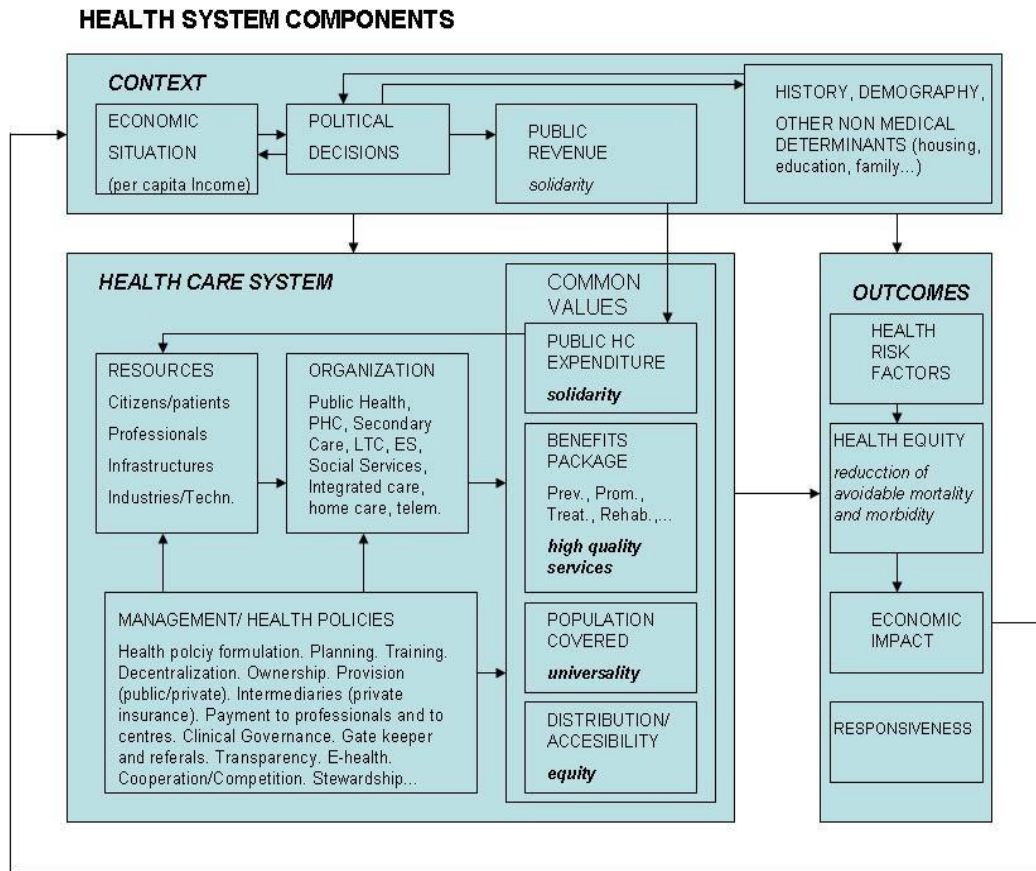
HEALTH SYSTEM COMPONENTS

CONTEXT

ECONOMIC SITUATION (per capita Income)

POLITICAL DECISIONS

PUBLIC REVENUE solidarity

HISTORY, DEMOGRAPHY, OTHER NON MEDICAL DETERMINANTS (housing, education, family...)

HEALTH CARE SYSTEM

RESOURCES
Citizens/patients
Professionals
Infrastructures
Industries/Techn.

ORGANIZATION
Public Health, PHC, Secondary Care, LTC, ES, Social Services, Integrated care, home care, telem.

MANAGEMENT/ HEALTH POLICIES
Health polciy formulation. Planning. Training. Decentralization. Ownership. Provision (public/private). Intermediaries (private insurance). Payment to professionals and to centres. Clinical Governance. Gate keeper and referals. Transparency. E-health. Cooperation/Competition. Stewardship...

COMMON VALUES

PUBLIC HC EXPENDITURE
solidarity

BENEFITS PACKAGE
Prev., Prom., Treat., Rehab.,...
high quality services

POPULATION COVERED
universality

DISTRIBUTION/ ACCESIBILITY
equity

OUTCOMES

HEALTH RISK FACTORS

HEALTH EQUITY
reducction of avoidable mortality and morbidity

ECONOMIC IMPACT

RESPONSIVENESS